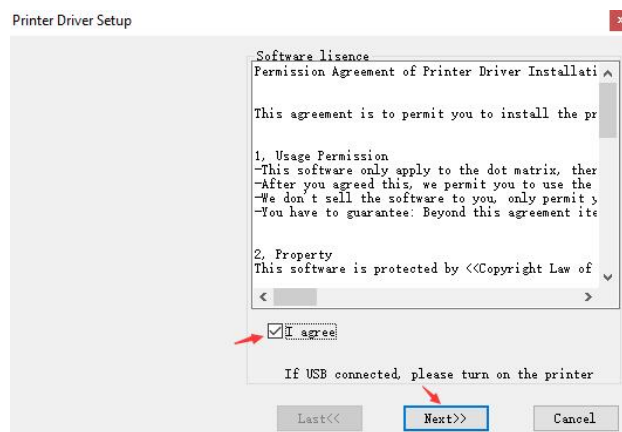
Printer Driver Setup

Software lisence

Permission Agreement of Printer Driver Installati

This agreement is to permit you to install the pr

1, Usage Permission
-This software only apply to the dot matrix, ther
-After you agreed this, we permit you to use the
-We don t sell the software to you, only permit y
-You have to guarantee: Beyond this agreement ite

2, Property
This software is protected by <<Copyright Law of

I agree

If USB connected, please turn on the printer

Last<<

Next>>

Cancel